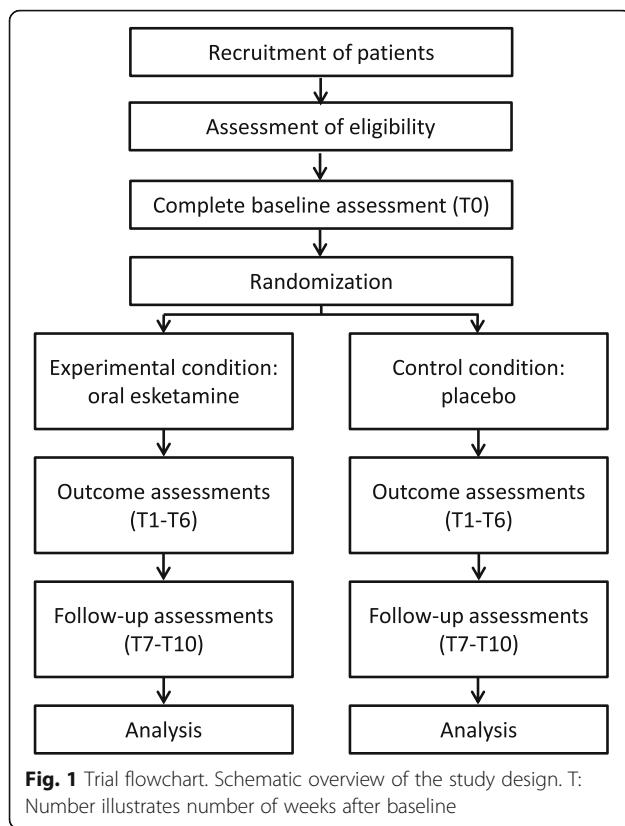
Recruitment of patients

Assessment of eligibility

Complete baseline assessment (T0)

Randomization

Experimental condition: oral esketamine

Outcome assessments (T1-T6)

Follow-up assessments (T7-T10)

Analysis

Control condition: placebo

Outcome assessments (T1-T6)

Follow-up assessments (T7-T10)

Analysis

**Fig. 1** Trial flowchart. Schematic overview of the study design. T: Number illustrates number of weeks after baseline